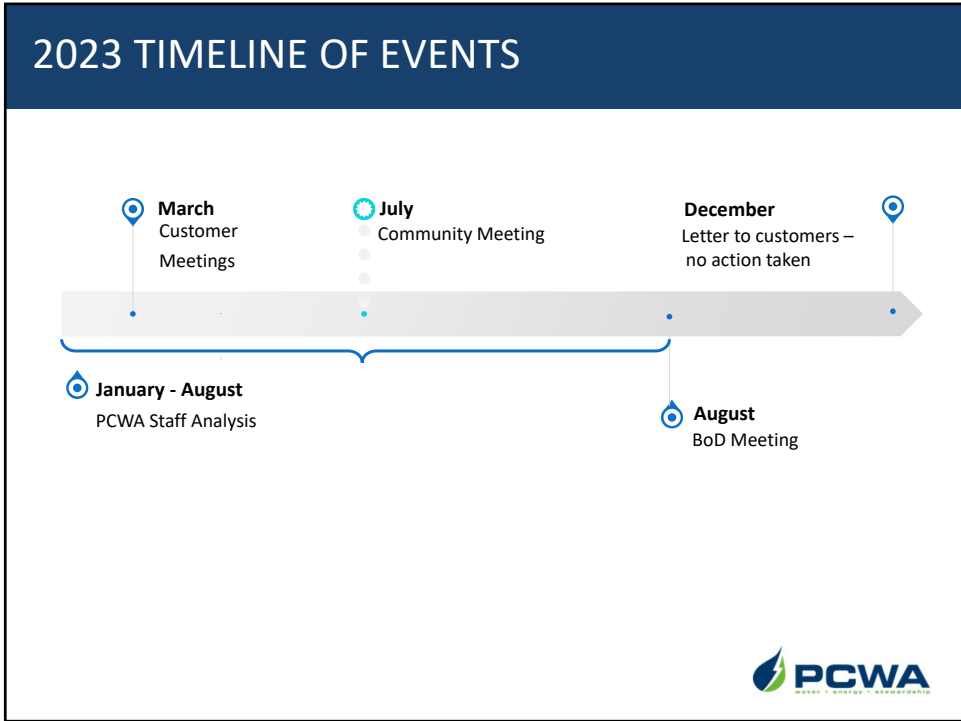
2023 TIMELINE OF EVENTS

March
Customer Meetings

July
Community Meeting

December
Letter to customers – no action taken

January - August
PCWA Staff Analysis

August
BoD Meeting

PCWA
water • energy • stewardship